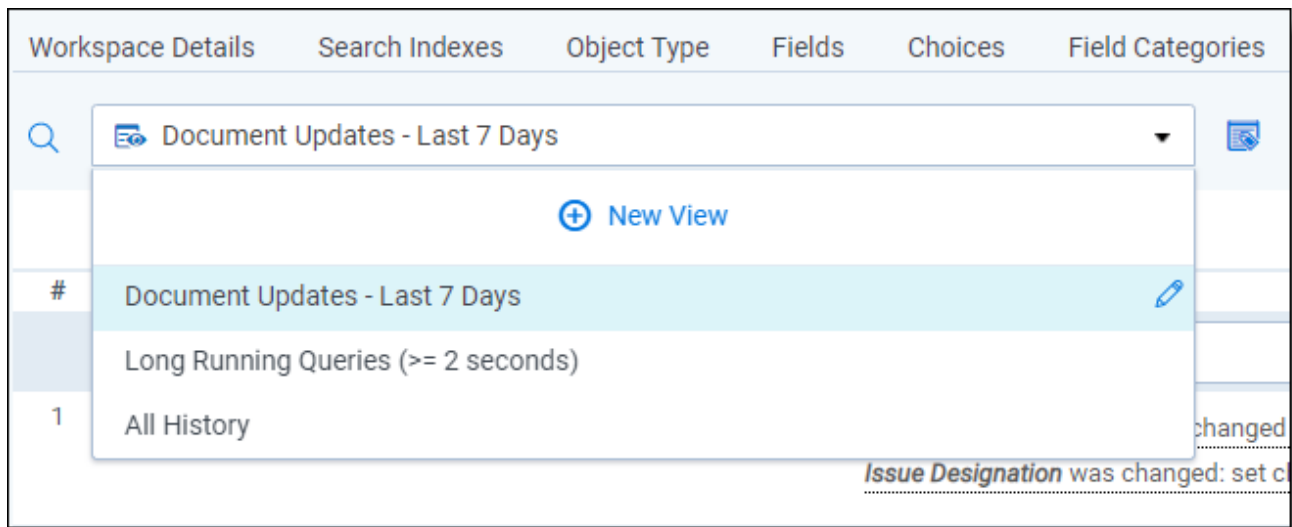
Workspace Details Search Indexes Object Type Fields Choices Field Categories

Document Updates - Last 7 Days

New View

#

Document Updates - Last 7 Days

Long Running Queries (>= 2 seconds)

1

All History

changed

Issue Designation was changed: set c